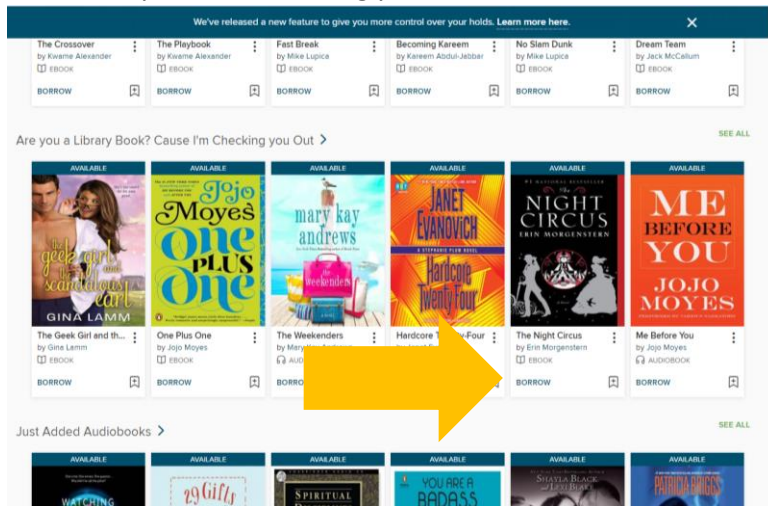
We've released a new feature to give you more control over your holds. Learn more here.

The Crossover
by Kwame Alexander
EBOOK
BORROW

The Playbook
by Kwame Alexander
EBOOK
BORROW

Fast Break
by Mike Lupica
EBOOK
BORROW

Becoming Kareem
by Kareem Abdul-Jabbar
EBOOK
BORROW

No Slam Dunk
by Mike Lupica
EBOOK
BORROW

Dream Team
by Jack McCallum
EBOOK
BORROW

Are you a Library Book? Cause I'm Checking you Out >

SEE ALL

AVAILABLE
the geek girl and the scandalous earl
GINA LAMM
The Geek Girl and th...
by Gina Lamm
EBOOK
BORROW

AVAILABLE
Jojo Moyes
One Plus One
One Plus One
by Jojo Moyes
EBOOK
BORROW

AVAILABLE
mary kay andrews
The Weekenders
The Weekenders
by Mary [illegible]
AUD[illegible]
BORRO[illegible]

AVAILABLE
JANET EVANOVICH
A STEPHANIE PLUM NOVEL
Hardcore Twenty-Four
Hardcore T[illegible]-Four
BORROW

AVAILABLE
#1 NATIONAL BESTSELLER
The NIGHT CIRCUS
ERIN MORGENSTERN
The Night Circus
by Erin Morgenstern
EBOOK
BORROW

AVAILABLE
ME BEFORE YOU
JOJO MOYES
Me Before You
by Jojo Moyes
AUDIOBOOK
BORROW

Just Added Audiobooks >

SEE ALL

AVAILABLE
WATCHING
AVAILABLE
29 Gifts
AVAILABLE
SPIRITUAL
AVAILABLE
YOU ARE A BADASS
AVAILABLE
SHAYLA BLACK
AVAILABLE
PATRICIA BRIGGS